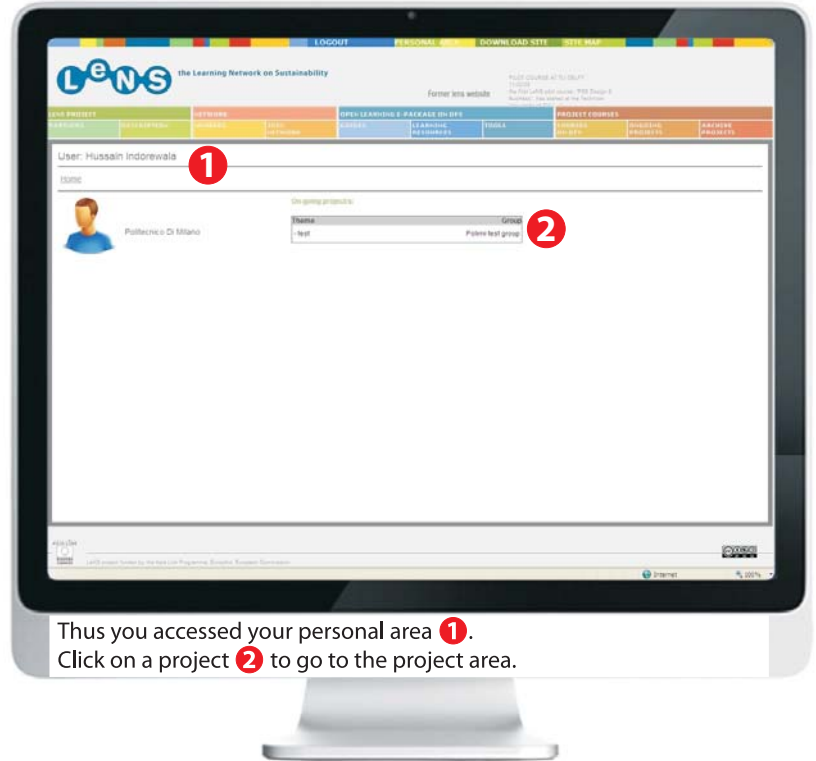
LOGOUT PERSONAL AREA DOWNLOAD SITE SITE MAP

LeNS the Learning Network on Sustainability

Former lens website

LENS PROJECT
NETWORK
OPEN LEARNING E-PACKAGE ON DfS
PROJECT COURSES

User: Hussain Indorewala 1

Home

On going projects:

| Theme | Group |
|---|---|
| - test | Polimi test group |

2

Politecnico Di Milano

Internet

100%

Thus you accessed your personal area 1.
Click on a project 2 to go to the project area.